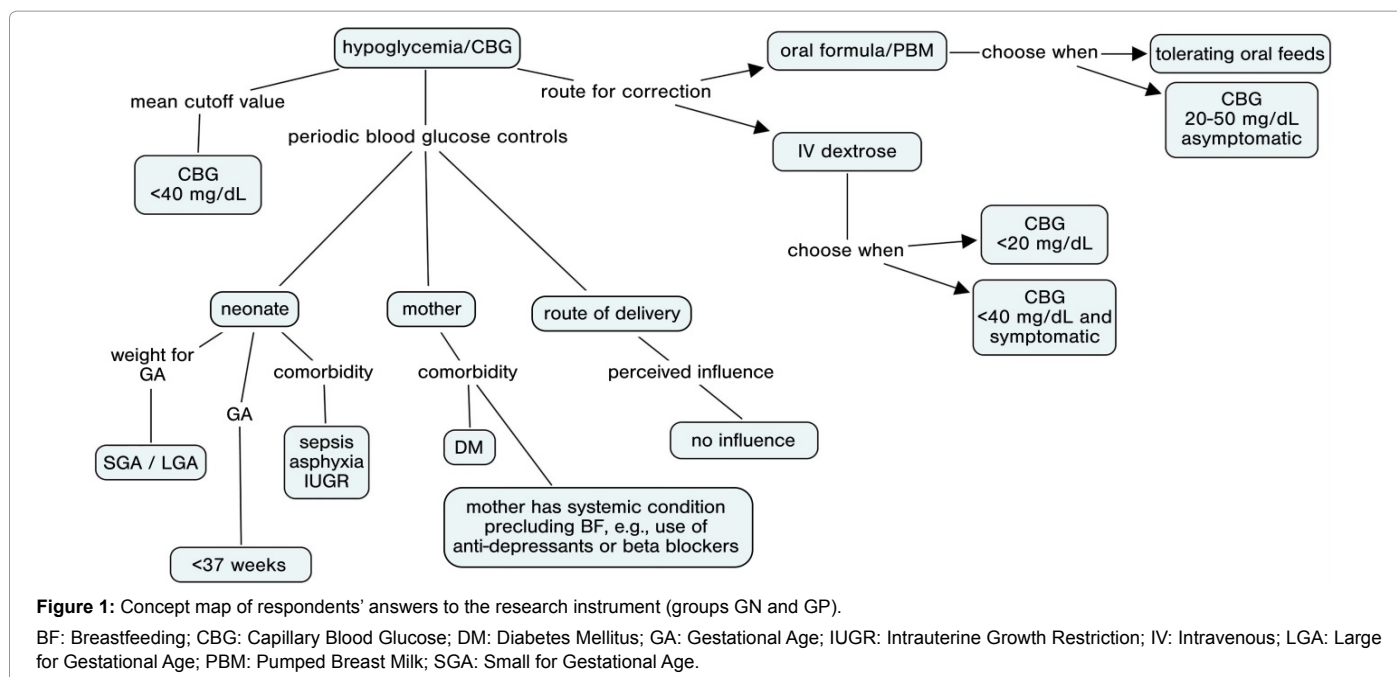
hypoglycemia/CBG

mean cutoff value

CBG
<40 mg/dL

periodic blood glucose controls

route for correction

oral formula/PBM

choose when

tolerating oral feeds

CBG
20-50 mg/dL
asymptomatic

IV dextrose

choose when

CBG
<20 mg/dL

CBG
<40 mg/dL and
symptomatic

neonate

weight for GA

SGA / LGA

GA

<37 weeks

comorbidity

sepsis
asphyxia
IUGR

mother

comorbidity

DM

mother has systemic condition precluding BF, e.g., use of anti-depressants or beta blockers

route of delivery

perceived influence

no influence

**Figure 1:** Concept map of respondents' answers to the research instrument (groups GN and GP).

BF: Breastfeeding; CBG: Capillary Blood Glucose; DM: Diabetes Mellitus; GA: Gestational Age; IUGR: Intrauterine Growth Restriction; IV: Intravenous; LGA: Large for Gestational Age; PBM: Pumped Breast Milk; SGA: Small for Gestational Age.